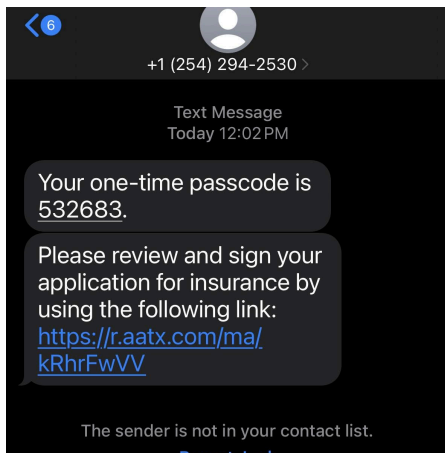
6

+1 (254) 294-2530 >

Text Message
Today 12:02 PM

Your one-time passcode is 532683.

Please review and sign your application for insurance by using the following link: https://r.aatx.com/ma/kRhrFwVV

The sender is not in your contact list.

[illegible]